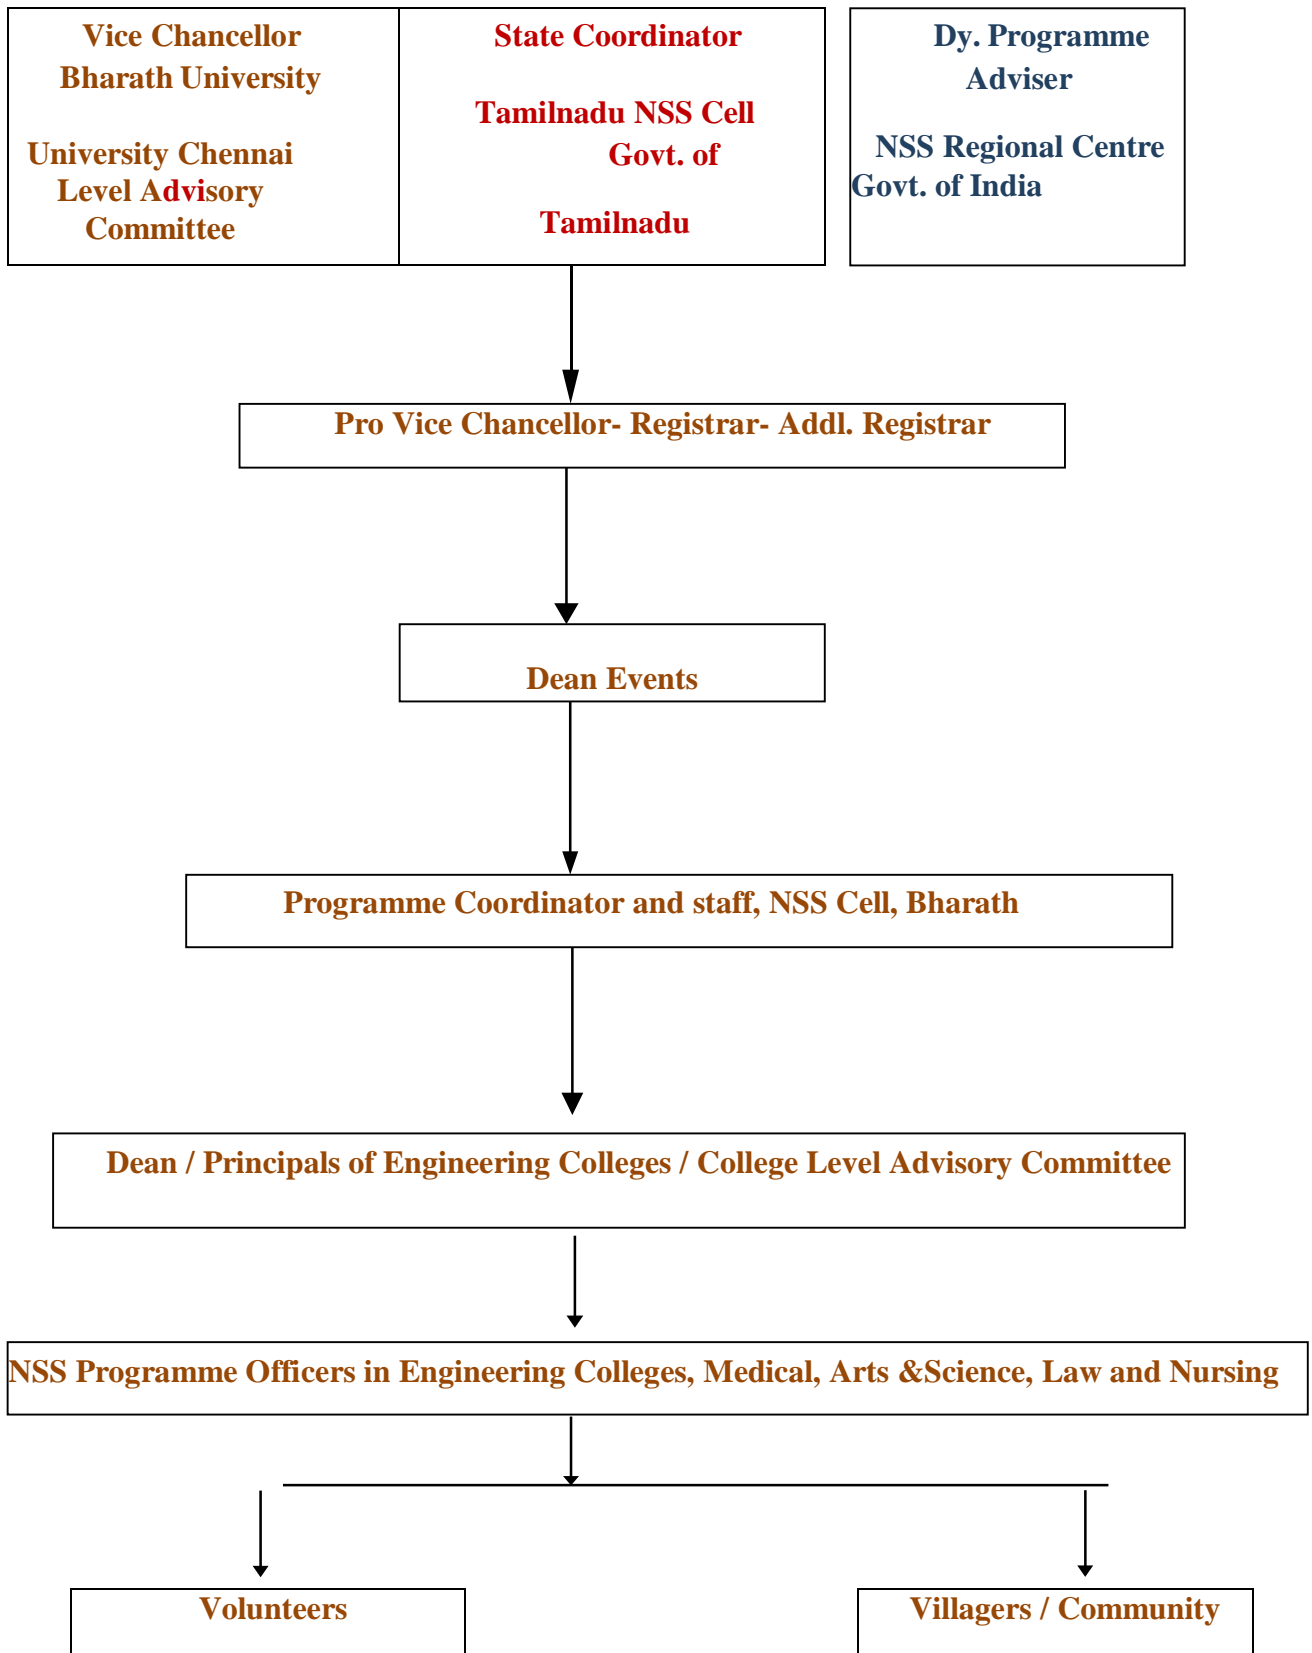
Vice Chancellor
Bharath University

University Chennai
Level Advisory
Committee

State Coordinator

Tamilnadu NSS Cell
Govt. of

Tamilnadu

Dy. Programme
Adviser

NSS Regional Centre
Govt. of India

Pro Vice Chancellor- Registrar- Addl. Registrar

Dean Events

Programme Coordinator and staff, NSS Cell, Bharath

Dean / Principals of Engineering Colleges / College Level Advisory Committee

NSS Programme Officers in Engineering Colleges, Medical, Arts &Science, Law and Nursing

Volunteers

Villagers / Community